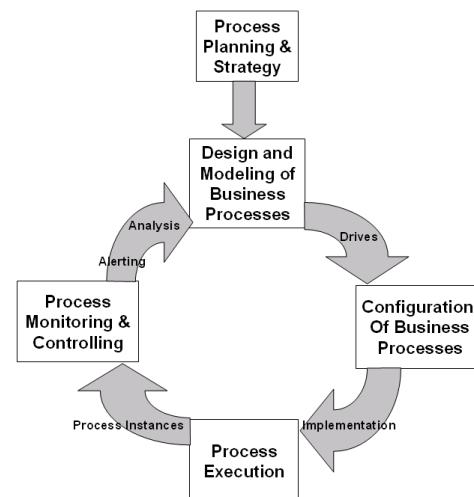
Process Planning & Strategy

Design and Modeling of Business Processes

Drives

Configuration Of Business Processes

Implementation

Process Execution

Process Instances

Process Monitoring & Controlling

Alerting

Analysis